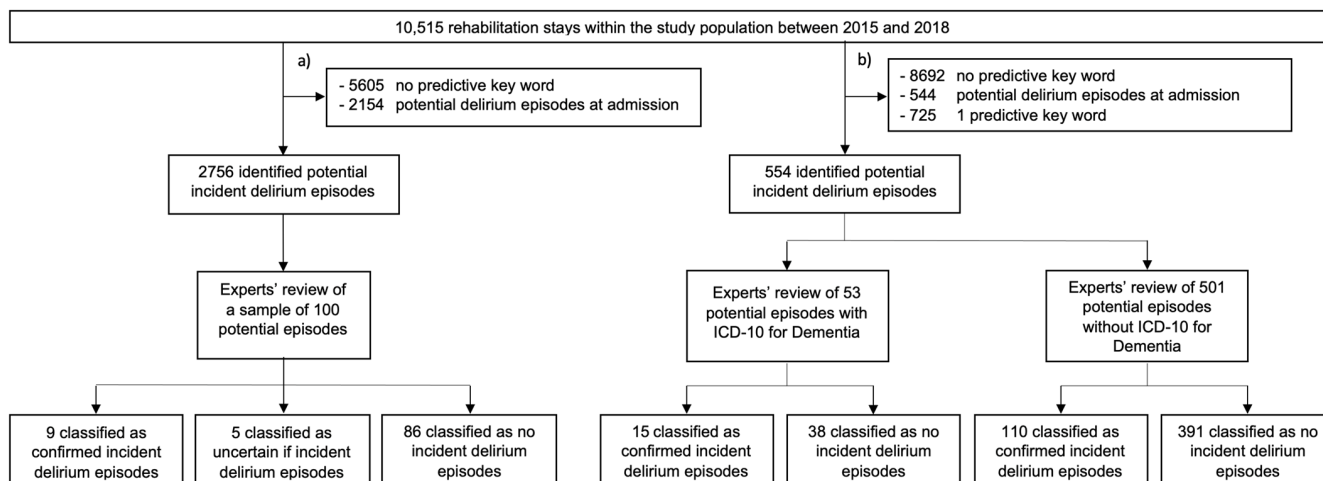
10,515 rehabilitation stays within the study population between 2015 and 2018

a)

- 5605 no predictive key word
- 2154 potential delirium episodes at admission

2756 identified potential incident delirium episodes

Experts' review of a sample of 100 potential episodes

9 classified as confirmed incident delirium episodes

5 classified as uncertain if incident delirium episodes

86 classified as no incident delirium episodes

b)

- 8692 no predictive key word
- 544 potential delirium episodes at admission
- 725 1 predictive key word

554 identified potential incident delirium episodes

Experts' review of 53 potential episodes with ICD-10 for Dementia

Experts' review of 501 potential episodes without ICD-10 for Dementia

15 classified as confirmed incident delirium episodes

38 classified as no incident delirium episodes

110 classified as confirmed incident delirium episodes

391 classified as no incident delirium episodes